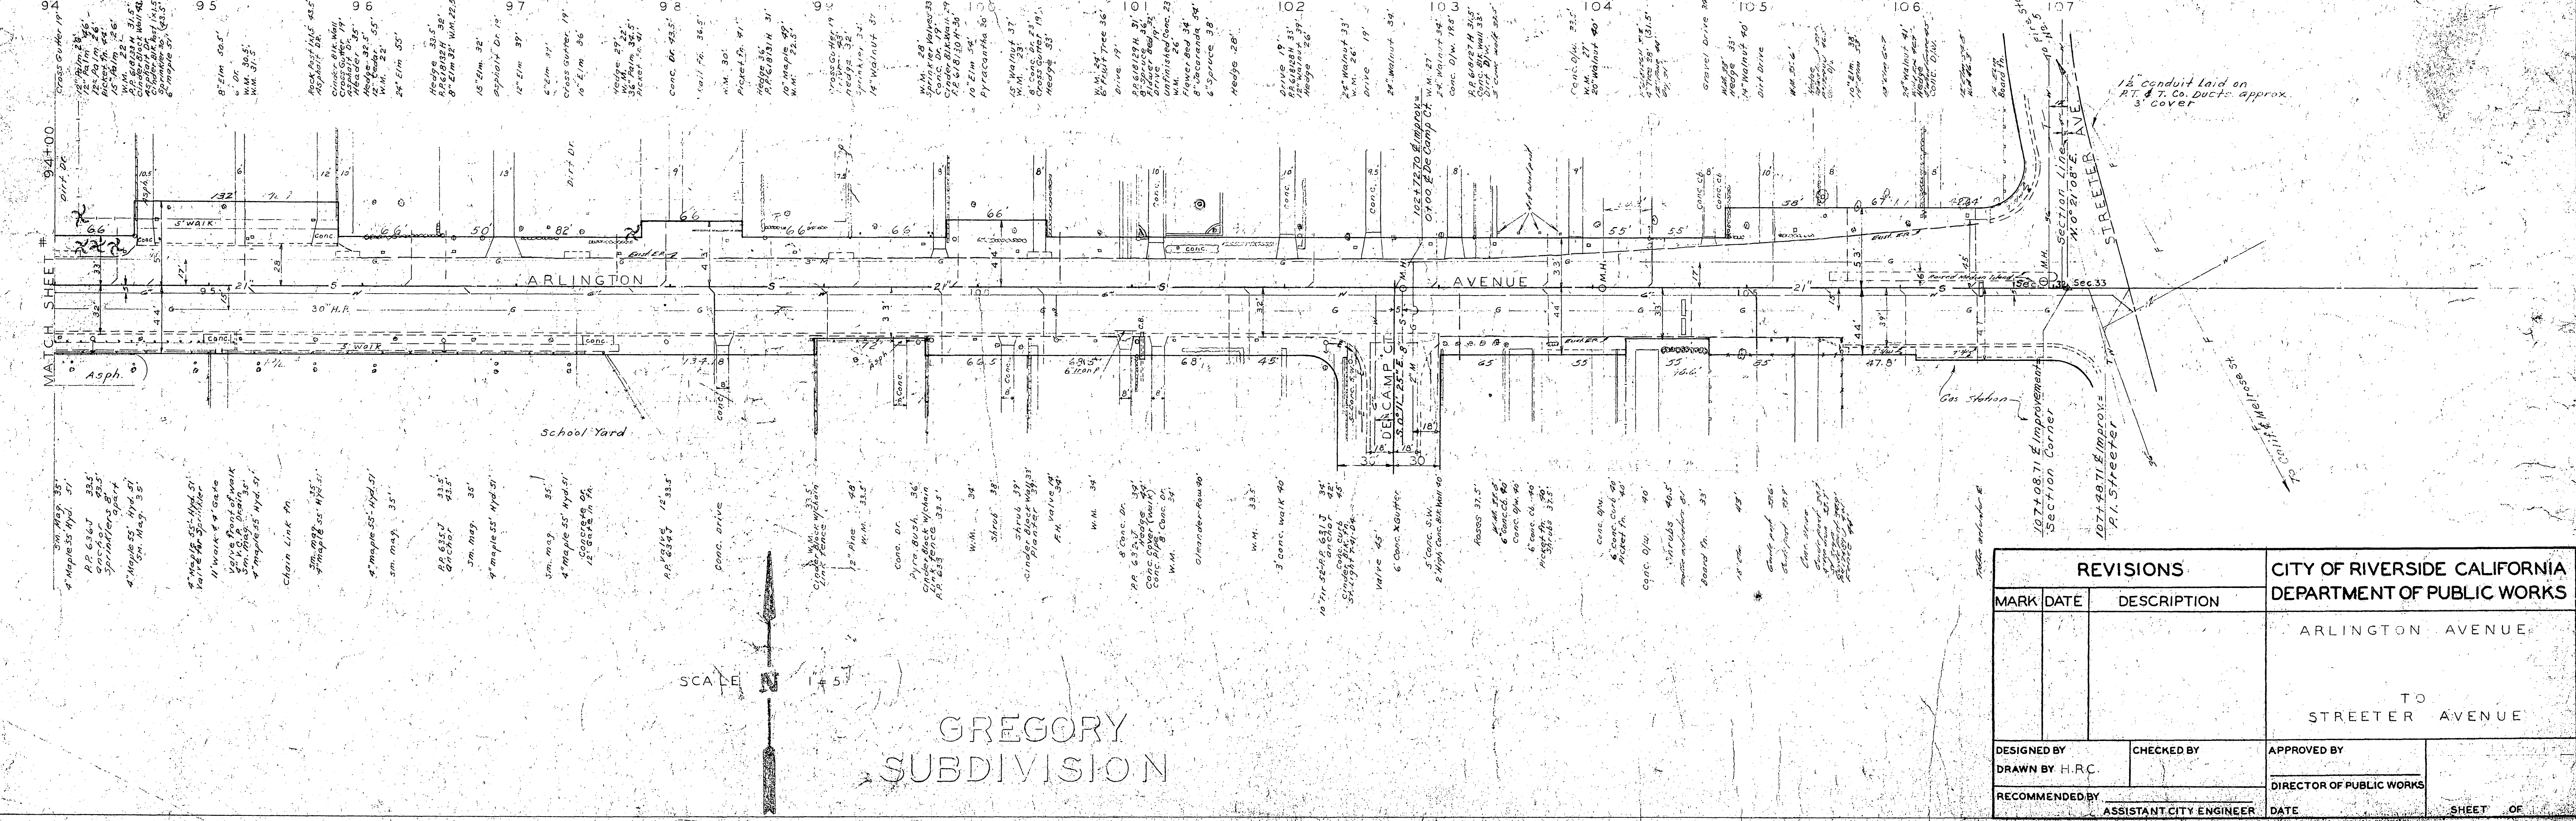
94 95 96 97 98 99 100 101 102 103 104 105 106 107

94+00

MATCH SHEET #

ARLINGTON AVENUE

30" H.P.

5' walk

S'walk

School Yard

Asph.

DE CAMP CT.

102+72.70 E Improv.
0+00 E De Camp Ct.

Gas Station

Section Line
N.0°21'08"E

STREETER AVE.

Sec.33

$1\frac{1}{2}$" conduit laid on P.T. & T. Co. Ducts approx. 3' cover

107+08.71 E Improvement
Section Corner

107+28.71 E Improv.
P.I. Streeter

To Colt. & Melrose St.

SCALE 1"=45'

N

GREGORY
SUBDIVISION

| REVISIONS | | | CITY OF RIVERSIDE CALIFORNIA |
|---|---|---|---|
| MARK | DATE | DESCRIPTION | DEPARTMENT OF PUBLIC WORKS |
| | | | ARLINGTON AVENUE TO STREETER AVENUE |
| DESIGNED BY | | CHECKED BY | APPROVED BY |
| DRAWN BY H.R.C. | | | DIRECTOR OF PUBLIC WORKS |
| RECOMMENDED BY | | ASSISTANT CITY ENGINEER | DATE SHEET OF |